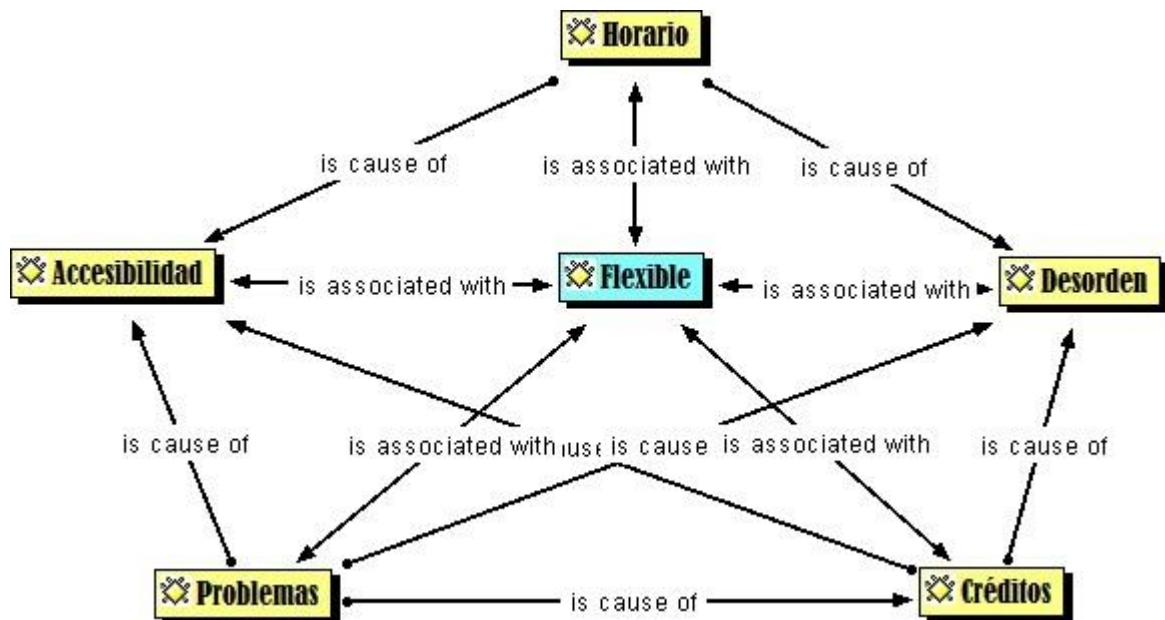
Horario

is cause of

is associated with

is cause of

Accesibilidad

is associated with

Flexible

is associated with

Desorden

is cause of

is associated with

use

is cause

is associated with

is cause of

Problemas

is cause of

Créditos